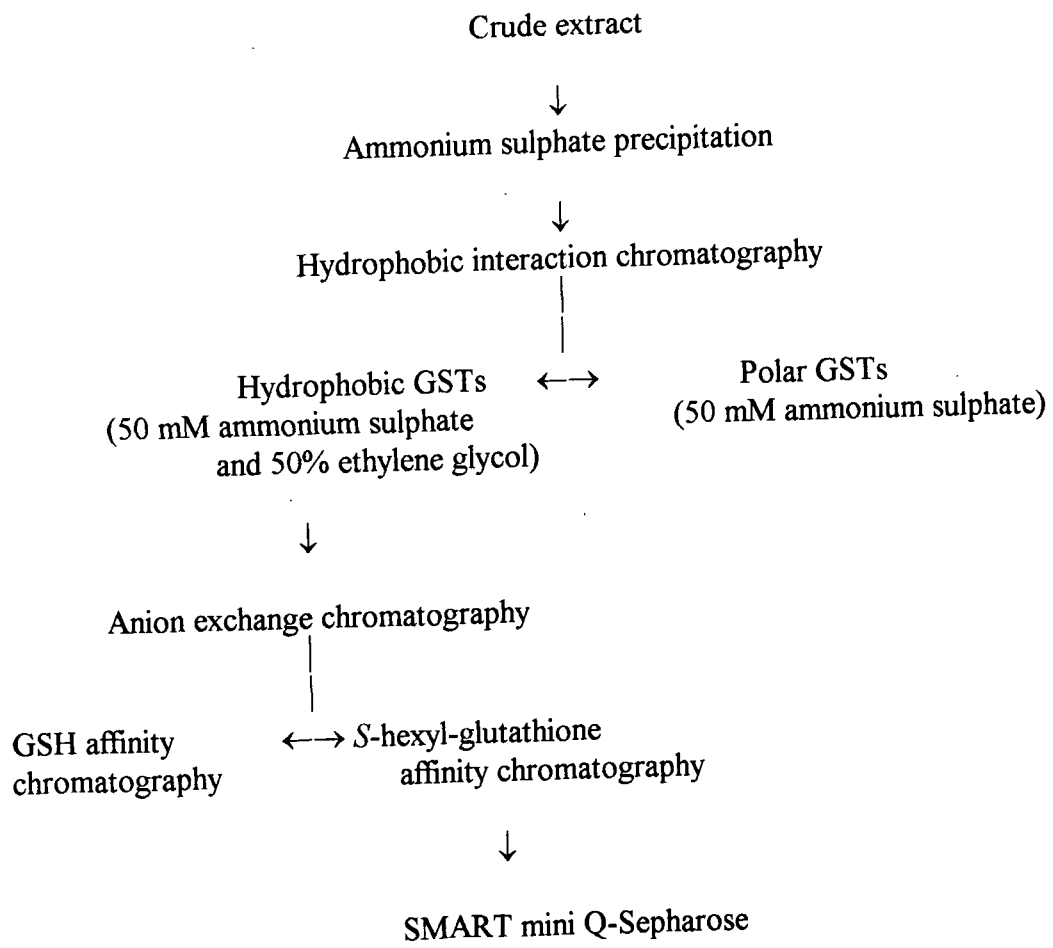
Crude extract

↓

Ammonium sulphate precipitation

↓

Hydrophobic interaction chromatography

Hydrophobic GSTs (50 mM ammonium sulphate and 50% ethylene glycol) ←→ Polar GSTs (50 mM ammonium sulphate)

↓

Anion exchange chromatography

GSH affinity chromatography ←→ *S*-hexyl-glutathione affinity chromatography

↓

SMART mini Q-Sepharose